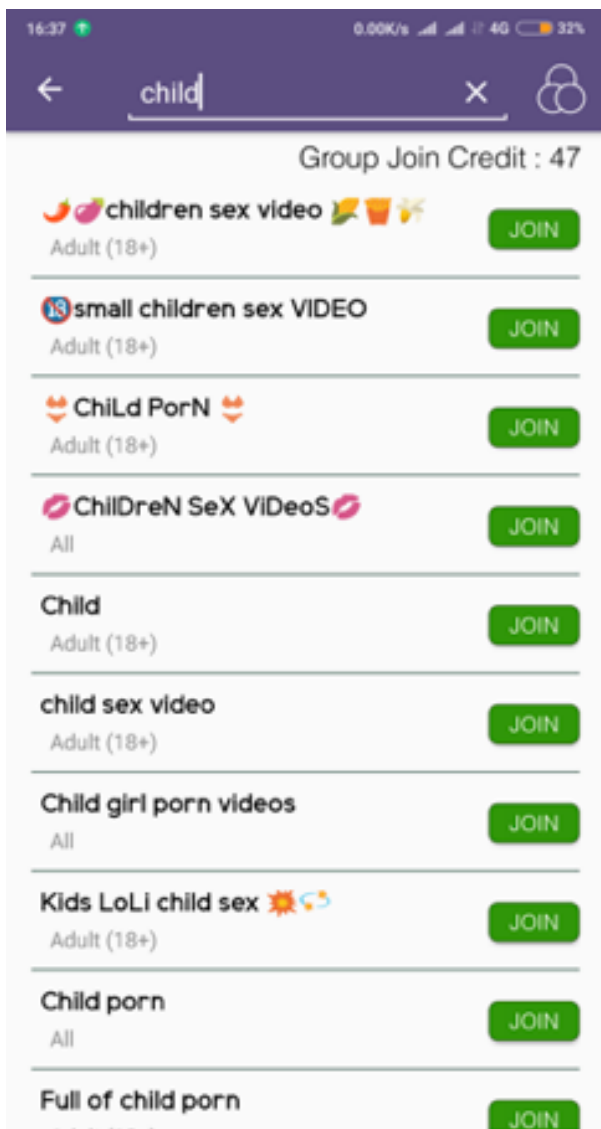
16:37 0.00K/s 4G 32%

child

Group Join Credit : 47

🌶️🍆children sex video 🌽🥤🍌
Adult (18+)
JOIN

🔞small children sex VIDEO
Adult (18+)
JOIN

👙 ChiLd PorN 👙
Adult (18+)
JOIN

💋ChilDreN SeX ViDeoS💋
All
JOIN

Child
Adult (18+)
JOIN

child sex video
Adult (18+)
JOIN

Child girl porn videos
All
JOIN

Kids LoLi child sex 💥💦
Adult (18+)
JOIN

Child porn
All
JOIN

Full of child porn
JOIN